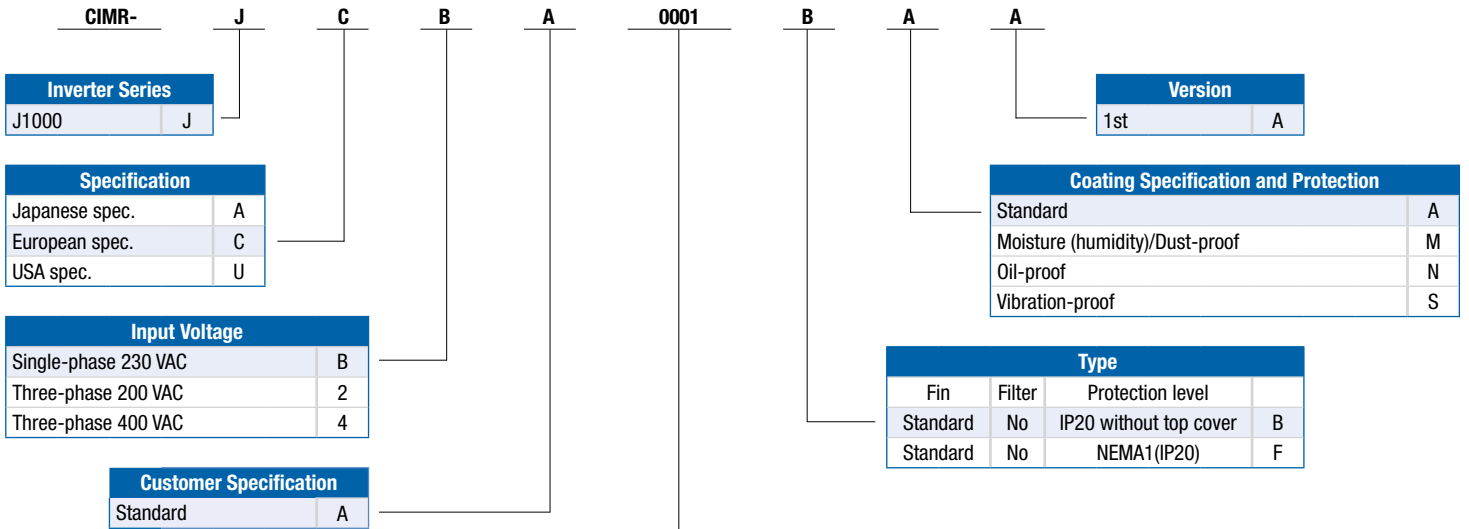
CIMR- J C B A 0001 B A A

| Inverter Series | |
|---|---|
| J1000 | J |

| Specification | |
|---|---|
| Japanese spec. | A |
| European spec. | C |
| USA spec. | U |

| Input Voltage | |
|---|---|
| Single-phase 230 VAC | B |
| Three-phase 200 VAC | 2 |
| Three-phase 400 VAC | 4 |

| Customer Specification | |
|---|---|
| Standard | A |

| Version | |
|---|---|
| 1st | A |

| Coating Specification and Protection | |
|---|---|
| Standard | A |
| Moisture (humidity)/Dust-proof | M |
| Oil-proof | N |
| Vibration-proof | S |

| Type | | | |
|---|---|---|---|
| Fin | Filter | Protection level | |
| Standard | No | IP20 without top cover | B |
| Standard | No | NEMA1(IP20) | F |